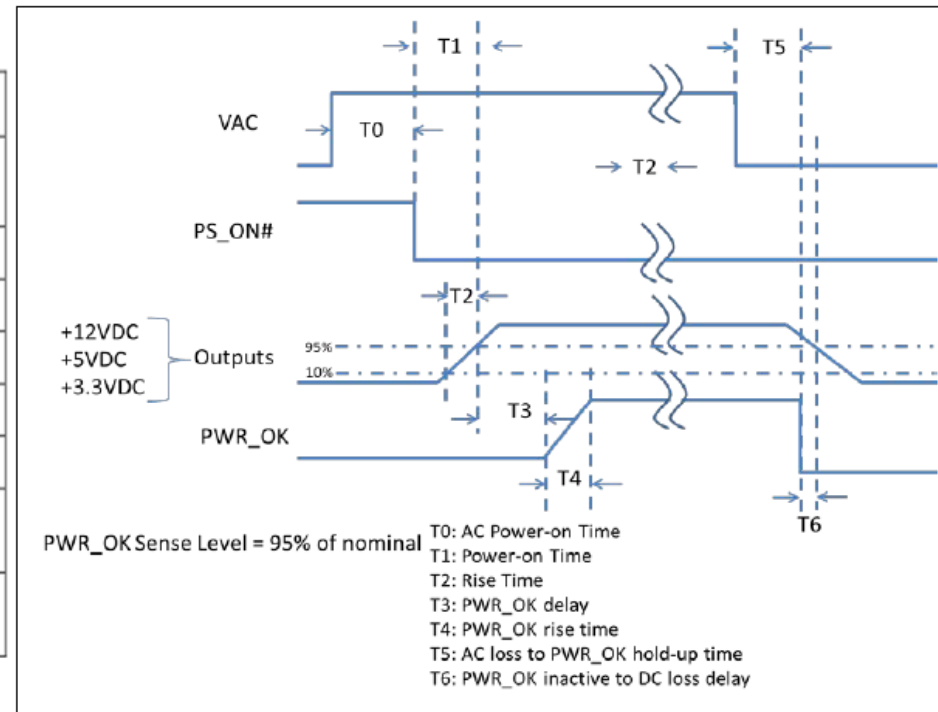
T1

T5

VAC

T0

T2

PS_ON#

T2

+12VDC
+5VDC
+3.3VDC

Outputs

95%

10%

T3

PWR_OK

T4

T6

PWR_OK Sense Level = 95% of nominal

T0: AC Power-on Time
T1: Power-on Time
T2: Rise Time
T3: PWR_OK delay
T4: PWR_OK rise time
T5: AC loss to PWR_OK hold-up time
T6: PWR_OK inactive to DC loss delay